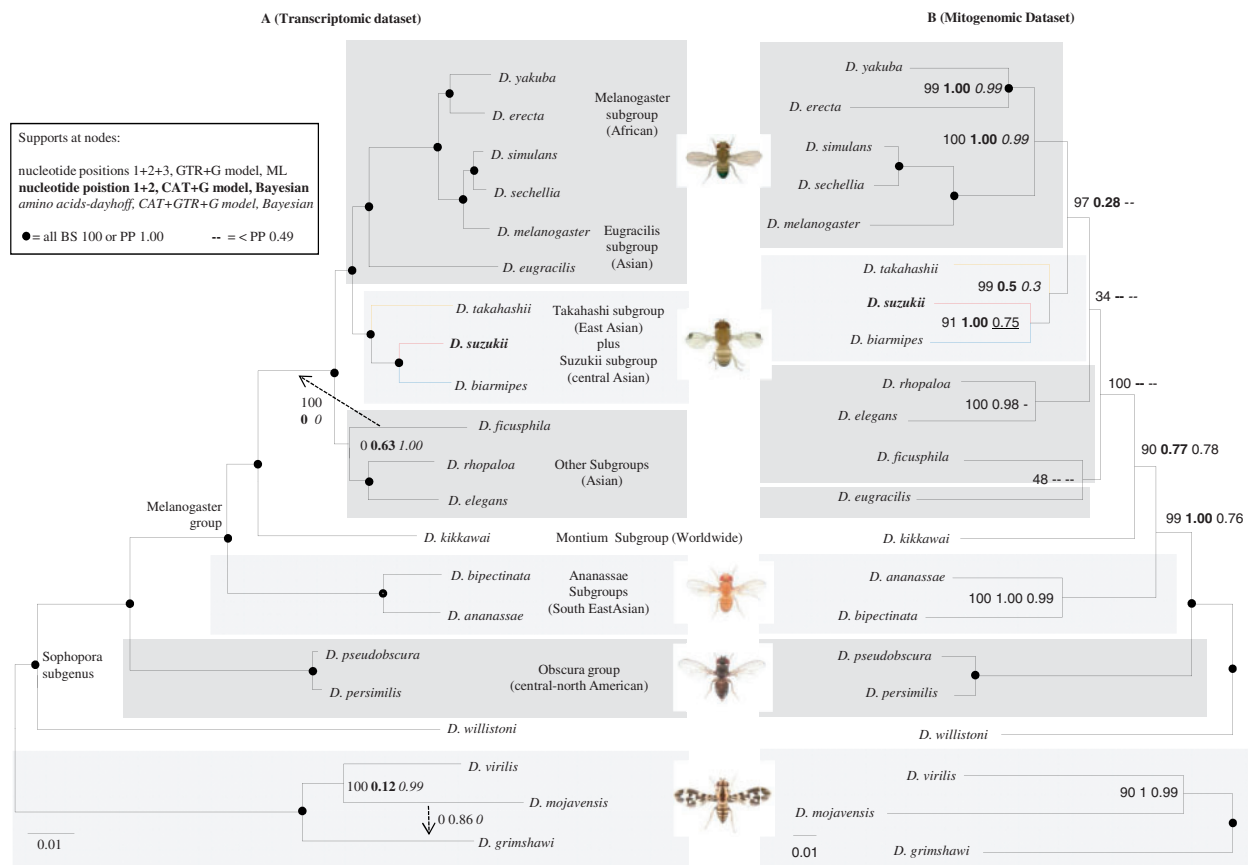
A (Transcriptomic dataset)

B (Mitogenomic Dataset)

Supports at nodes:

nucleotide positions 1+2+3, GTR+G model, ML
**nucleotide poistion 1+2, CAT+G model, Bayesian**
*amino acids-dayhoff, CAT+GTR+G model, Bayesian*

● = all BS 100 or PP 1.00 -- = < PP 0.49

*D. yakuba*
*D. erecta*
*D. simulans*
*D. sechellia*
*D. melanogaster*
*D. eugracilis*
Melanogaster subgroup (African)
Eugracilis subgroup (Asian)

*D. takahashii*
***D. suzukii***
*D. biarmipes*
Takahashi subgroup (East Asian) plus Suzukii subgroup (central Asian)

100 **0** *0*

0 **0.63** *1.00*

*D. ficusphila*
*D. rhopaloa*
*D. elegans*
Other Subgroups (Asian)

Melanogaster group

*D. kikkawai*
Montium Subgroup (Worldwide)

*D. bipectinata*
*D. ananassae*
Ananassae Subgroups (South EastAsian)

Sophopora subgenus

*D. pseudobscura*
*D. persimilis*
Obscura group (central-north American)

*D. willistoni*

*D. virilis*
100 **0.12** *0.99*
*D. mojavensis*
0 0.86 *0*
*D. grimshawi*

0.01

*D. yakuba*
99 **1.00** *0.99*
*D. erecta*
100 **1.00** *0.99*
*D. simulans*
*D. sechellia*
*D. melanogaster*
97 **0.28** --
*D. takahashii*
99 **0.5** *0.3*
***D. suzukii***
91 **1.00** *0.75*
*D. biarmipes*
34 **--** --
*D. rhopaloa*
100 0.98 -
*D. elegans*
100 **--** --
*D. ficusphila*
48 -- --
*D. eugracilis*
90 **0.77** 0.78
*D. kikkawai*
99 **1.00** 0.76
*D. ananassae*
100 1.00 0.99
*D. bipectinata*
*D. pseudobscura*
*D. persimilis*
*D. willistoni*
*D. virilis*
90 1 0.99
*D. mojavensis*
*D. grimshawi*
0.01